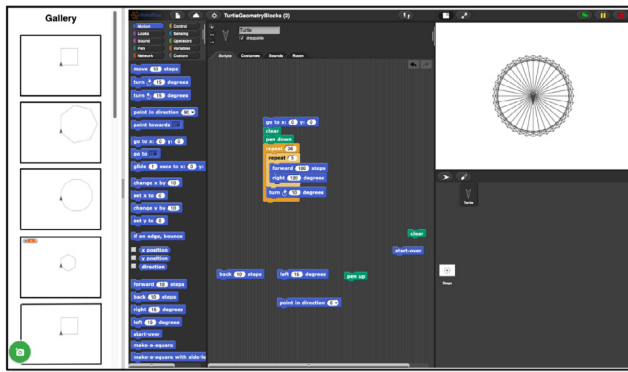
Gallery

TurtleGeometryBlocks (i)

Motion
Looks
Sound
Pen
Network
Control
Sensing
Operators
Variables
Custom

Turtle
draggable

Scripts Costumes Sounds Room

move 10 steps
turn 15 degrees
turn 15 degrees
point in direction 90
point towards
go to x: 0 y: 0
go to
glide 1 secs to x: 0 y:
change x by 10
set x to 0
change y by 10
set y to 0
if on edge, bounce
x position
y position
direction
forward 10 steps
back 10 steps
right 15 degrees
left 15 degrees
start-over
make-a-square
make-a-square with side-le

go to x: 0 y: 0
clear
pen down
repeat 36
repeat 4
forward 100 steps
right 90 degrees
turn 10 degrees

clear
start-over
back 10 steps
left 15 degrees
pen up
point in direction 0

Turtle
Stage